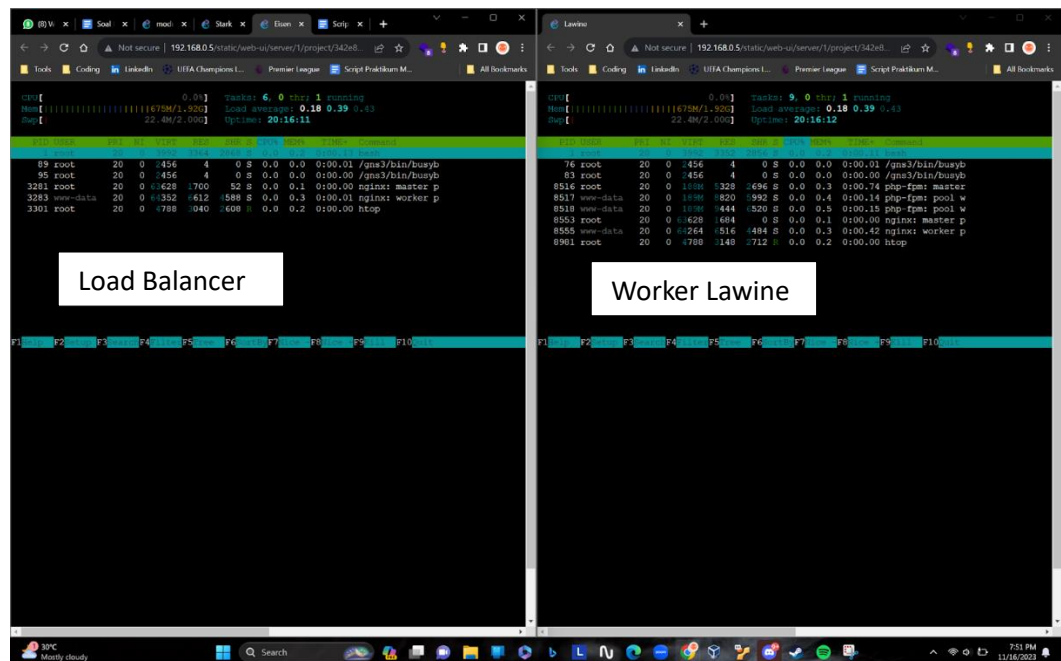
(8) W | Soal | modi | Stark | Eisen | Scrip | +

Not secure | 192.168.0.5/static/web-ui/server/1/project/342e8...

Tools | Coding | LinkedIn | UEFA Champions L... | Premier League | Script Praktikum M... | All Bookmarks

CPU[ 0.0%] Tasks: 6, 0 thr; 1 running
Mem[|||||||||||||||||||675M/1.92G] Load average: 0.18 0.39 0.43
Swp[ 22.4M/2.00G] Uptime: 20:16:11

| PID | USER | PRI | NI | VIRT | RES | SHR | S | CPU% | MEM% | TIME+ | Command |
|---|---|---|---|---|---|---|---|---|---|---|---|
| 1 | root | 20 | 0 | 3952 | 3364 | 2648 | S | 0.0 | 0.2 | 0:00.11 | bash |
| 89 | root | 20 | 0 | 2456 | 4 | 0 | S | 0.0 | 0.0 | 0:00.01 | /gns3/bin/busyb |
| 95 | root | 20 | 0 | 2456 | 4 | 0 | S | 0.0 | 0.0 | 0:00.00 | /gns3/bin/busyb |
| 3281 | root | 20 | 0 | 63628 | 1700 | 52 | S | 0.0 | 0.1 | 0:00.00 | nginx: master p |
| 3283 | www-data | 20 | 0 | 64352 | 6612 | 4588 | S | 0.0 | 0.3 | 0:00.01 | nginx: worker p |
| 3301 | root | 20 | 0 | 4788 | 3040 | 2608 | R | 0.0 | 0.2 | 0:00.00 | htop |

Load Balancer

F1Help F2Setup F3Search F4Filter F5Tree F6SortBy F7Nice - F8Nice + F9Kill F10Quit

Lawine | +

Not secure | 192.168.0.5/static/web-ui/server/1/project/342e8...

Tools | Coding | LinkedIn | UEFA Champions L... | Premier League | Script Praktikum M... | All Bookmarks

CPU[ 0.0%] Tasks: 9, 0 thr; 1 running
Mem[|||||||||||||||||||675M/1.92G] Load average: 0.18 0.39 0.43
Swp[ 22.4M/2.00G] Uptime: 20:16:12

| PID | USER | PRI | NI | VIRT | RES | SHR | S | CPU% | MEM% | TIME+ | Command |
|---|---|---|---|---|---|---|---|---|---|---|---|
| 1 | root | 20 | 0 | 3952 | 3352 | 2856 | S | 0.0 | 0.2 | 0:00.11 | bash |
| 76 | root | 20 | 0 | 2456 | 4 | 0 | S | 0.0 | 0.0 | 0:00.01 | /gns3/bin/busyb |
| 83 | root | 20 | 0 | 2456 | 4 | 0 | S | 0.0 | 0.0 | 0:00.00 | /gns3/bin/busyb |
| 8516 | root | 20 | 0 | 189M | 5328 | 2696 | S | 0.0 | 0.3 | 0:00.74 | php-fpm: master |
| 8517 | www-data | 20 | 0 | 189M | 8820 | 5992 | S | 0.0 | 0.4 | 0:00.14 | php-fpm: pool w |
| 8518 | www-data | 20 | 0 | 189M | 9444 | 6520 | S | 0.0 | 0.5 | 0:00.15 | php-fpm: pool w |
| 8553 | root | 20 | 0 | 63628 | 1684 | 0 | S | 0.0 | 0.1 | 0:00.00 | nginx: master p |
| 8555 | www-data | 20 | 0 | 64264 | 6516 | 4484 | S | 0.0 | 0.3 | 0:00.42 | nginx: worker p |
| 8981 | root | 20 | 0 | 4788 | 3148 | 2712 | R | 0.0 | 0.2 | 0:00.00 | htop |

Worker Lawine

F1Help F2Setup F3Search F4Filter F5Tree F6SortBy F7Nice - F8Nice + F9Kill F10Quit

30°C Mostly cloudy

Search

7:51 PM 11/16/2023